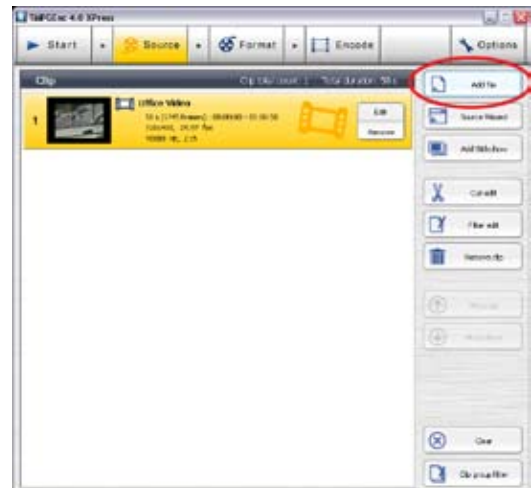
TMPGEnc 4.0 XPress

Start

Source

Format

Encode

Options

Clip

Clip title/ count: 1 Total duration: 58 s

1

Office Video

58 s (1745 frames) 00:00:00 ~ 00:00:58
720x480, 29.97 fps
48000 Hz, 2 ch

Edit

Remove

Add file

Source Wizard

Add Slideshow

Cut-edit

Filter edit

Remove clip

Move up

Move down

Clear

Clip group filter